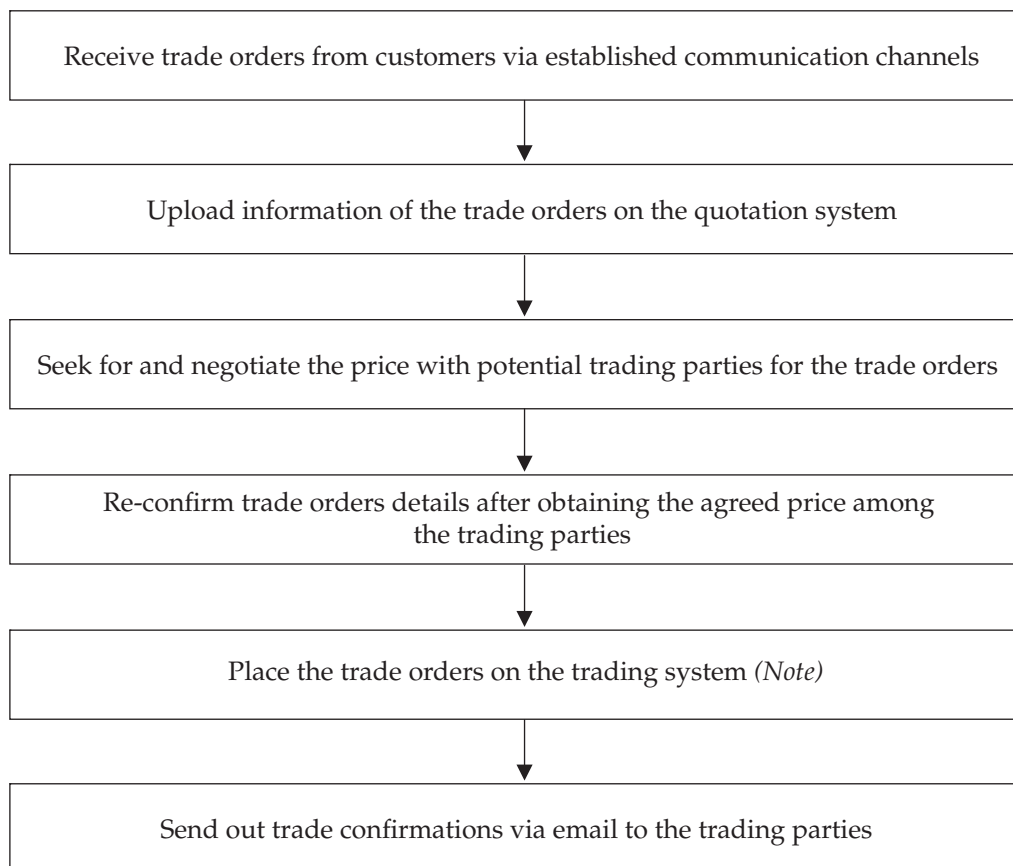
Receive trade orders from customers via established communication channels

Upload information of the trade orders on the quotation system

Seek for and negotiate the price with potential trading parties for the trade orders

Re-confirm trade orders details after obtaining the agreed price among the trading parties

Place the trade orders on the trading system (Note)

Send out trade confirmations via email to the trading parties